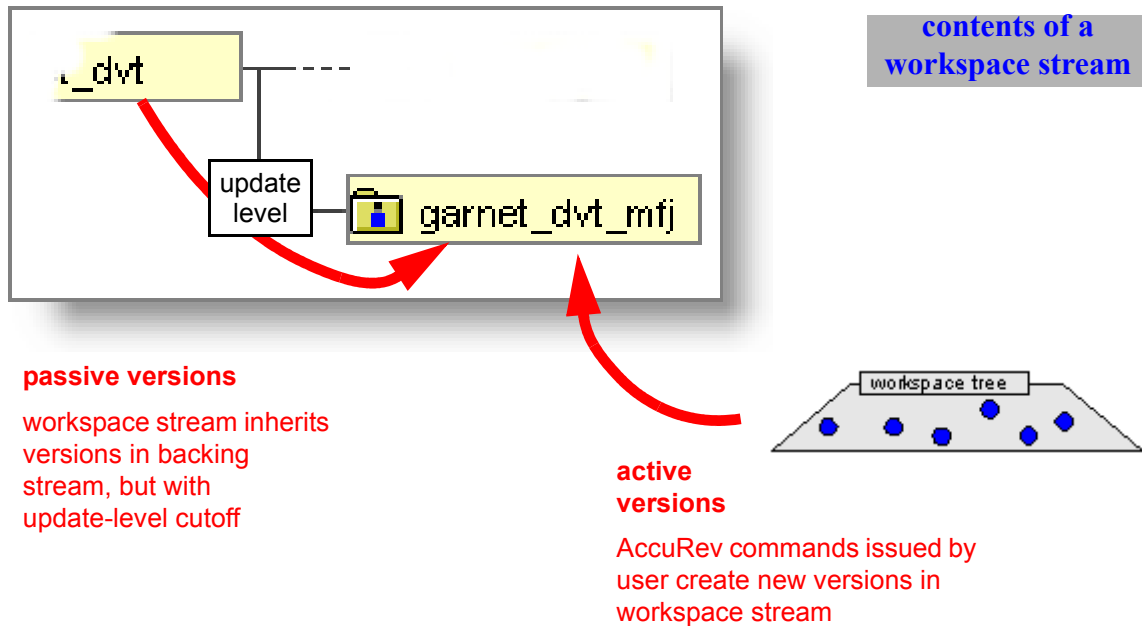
contents of a workspace stream

_dvt

update level

garnet_dvt_mfj

passive versions

workspace stream inherits versions in backing stream, but with update-level cutoff

workspace tree

active versions

AccuRev commands issued by user create new versions in workspace stream